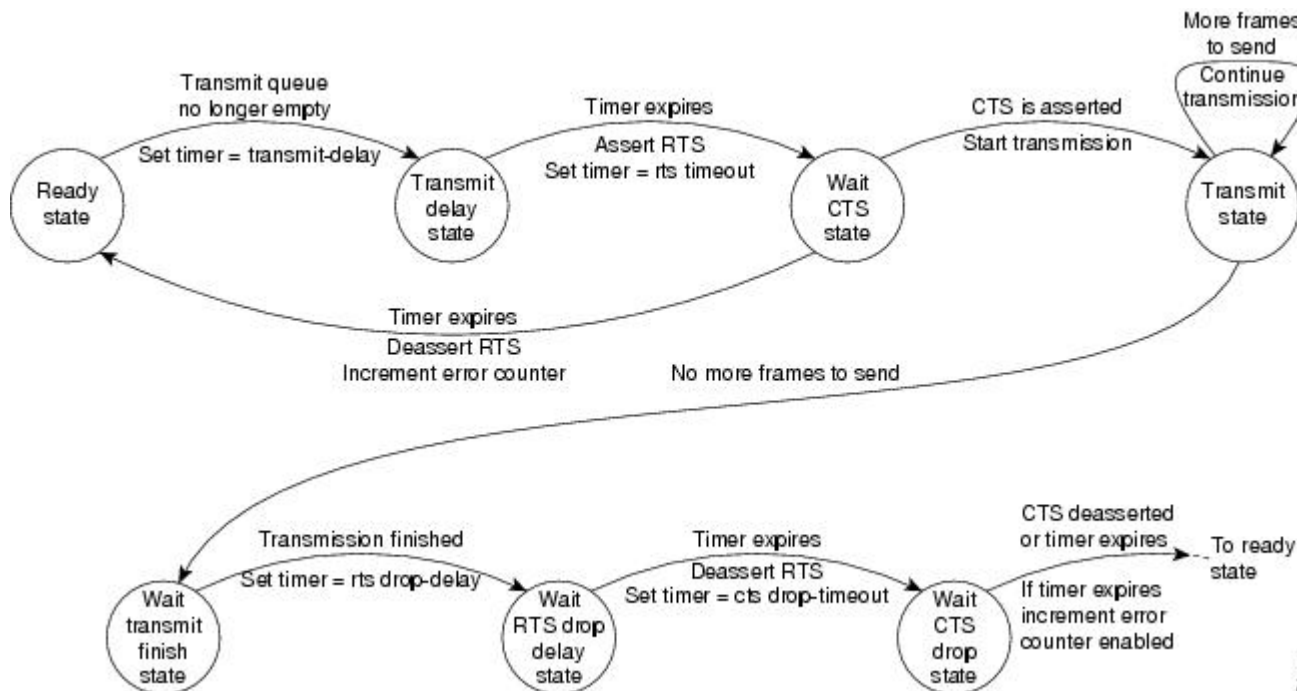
Ready state

Transmit queue no longer empty

Set timer = transmit-delay

Transmit delay state

Timer expires

Assert RTS

Set timer = rts timeout

Wait CTS state

CTS is asserted

Start transmission

More frames to send

Continue transmission

Transmit state

Timer expires

Deassert RTS

Increment error counter

No more frames to send

Wait transmit finish state

Transmission finished

Set timer = rts drop-delay

Wait RTS drop delay state

Timer expires

Deassert RTS

Set timer = cts drop-timeout

Wait CTS drop state

CTS deasserted or timer expires

To ready state

If timer expires increment error counter enabled